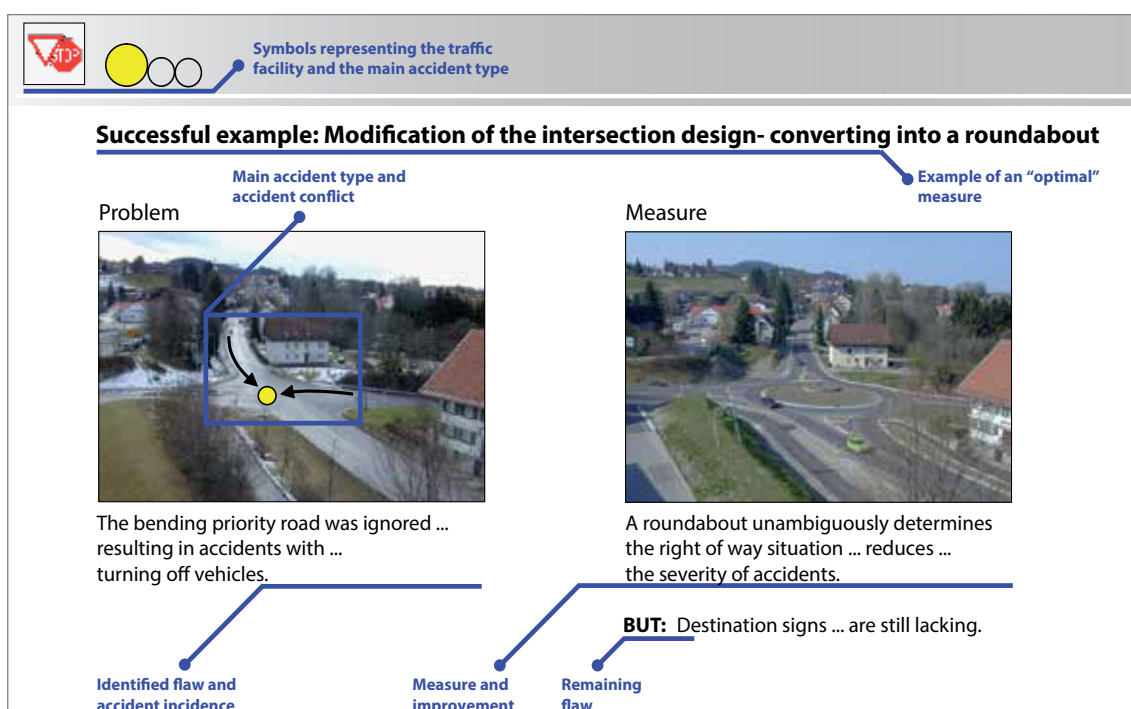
STOP

Symbols representing the traffic facility and the main accident type

Successful example: Modification of the intersection design- converting into a roundabout

Main accident type and accident conflict

Example of an "optimal" measure

Problem

Measure

The bending priority road was ignored ... resulting in accidents with ... turning off vehicles.

A roundabout unambiguously determines the right of way situation ... reduces ... the severity of accidents.

**BUT:** Destination signs ... are still lacking.

Identified flaw and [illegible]

Measure and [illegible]

Remaining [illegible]